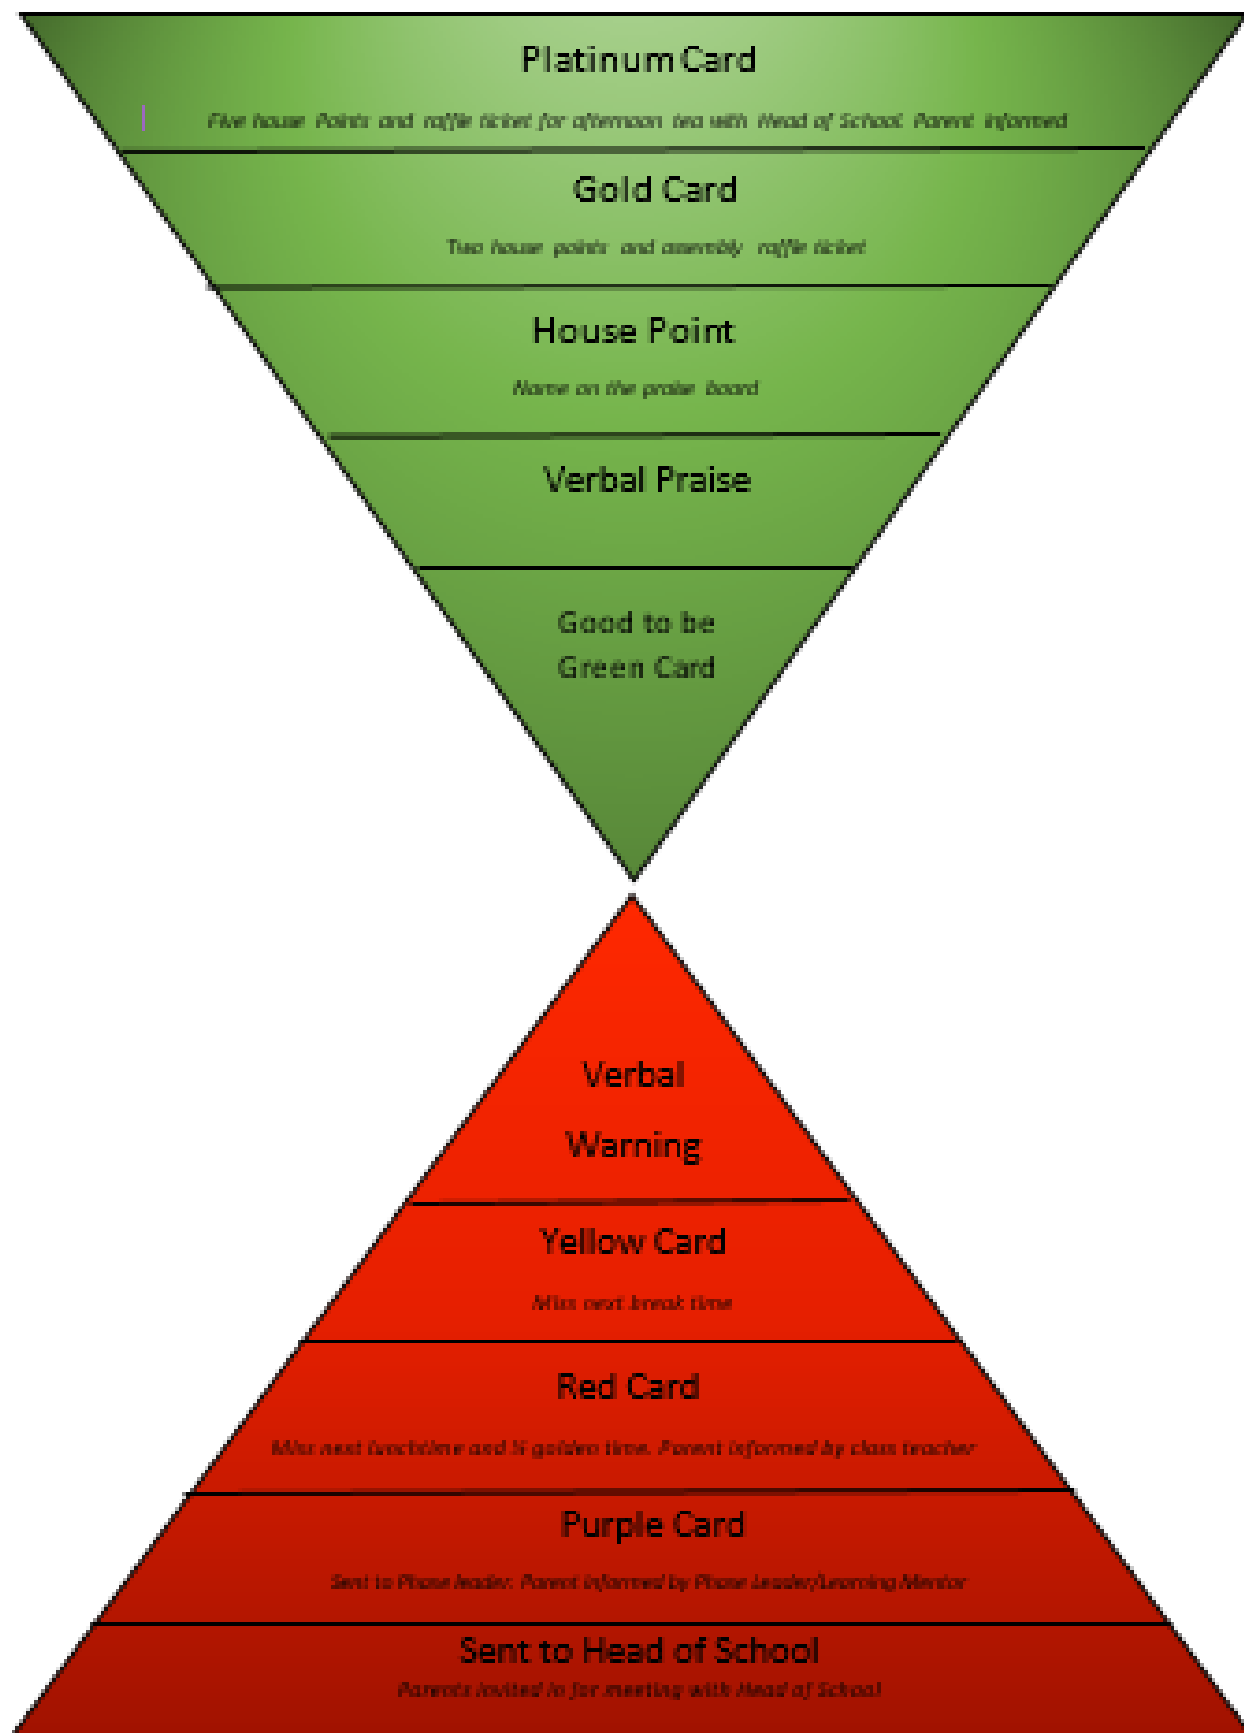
Platinum Card

Five house Points and raffle ticket for afternoon tea with Head of School. Parent informed

Gold Card

Two house points and assembly raffle ticket

House Point

Name on the praise board

Verbal Praise

Good to be Green Card

Verbal Warning

Yellow Card

Miss next break time

Red Card

Miss next lunchtime and ½ golden time. Parent informed by class teacher

Purple Card

Sent to Phase leader. Parent informed by Phase Leader/Learning Mentor

Sent to Head of School

Parents invited in for meeting with Head of School